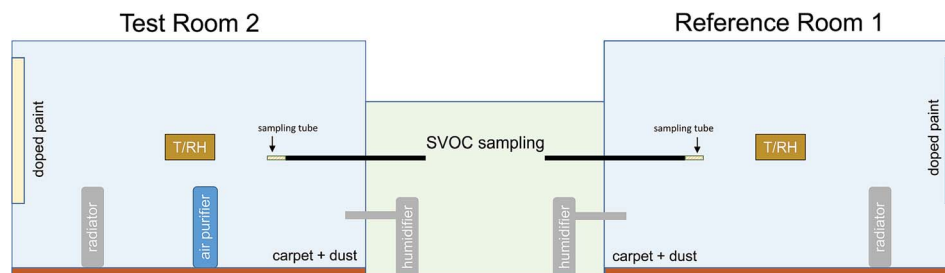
Test Room 2

doped paint

T/RH

sampling tube

radiator

air purifier

carpet + dust

SVOC sampling

humidifier

humidifier

Reference Room 1

sampling tube

T/RH

doped paint

radiator

carpet + dust